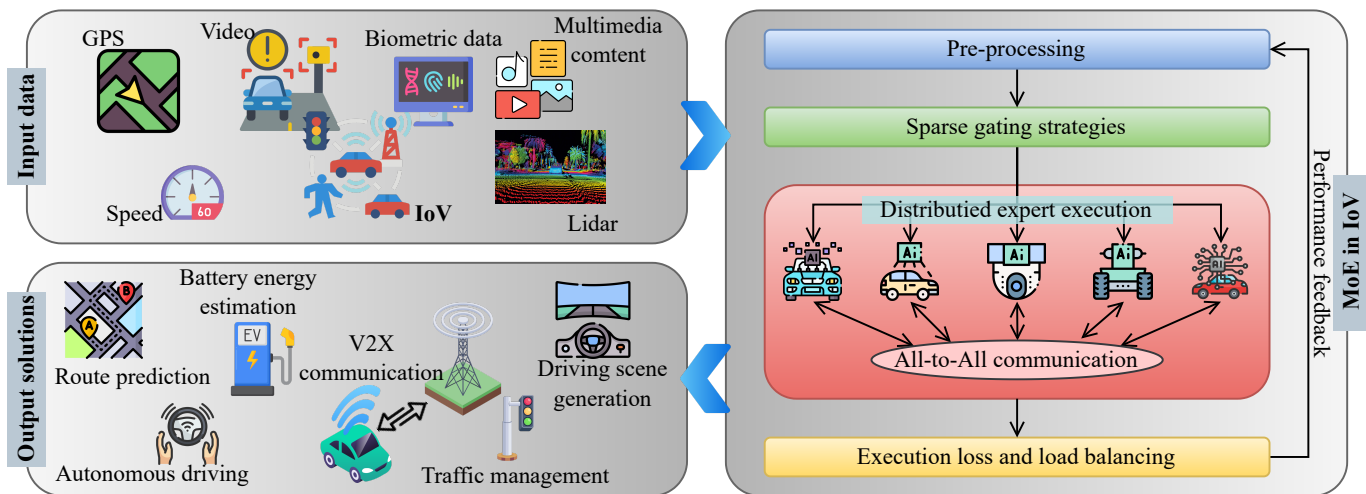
Input data

GPS

Video

Biometric data

Multimedia comtent

Speed

60

IoV

Lidar

Output solutions

Route prediction

Battery energy estimation

EV

V2X communication

Driving scene generation

Autonomous driving

Traffic management

Pre-processing

Sparse gating strategies

Distributied expert execution

AI

Ai

Ai

Ai

AI

All-to-All communication

Execution loss and load balancing

Performance feedback

MoE in IoV